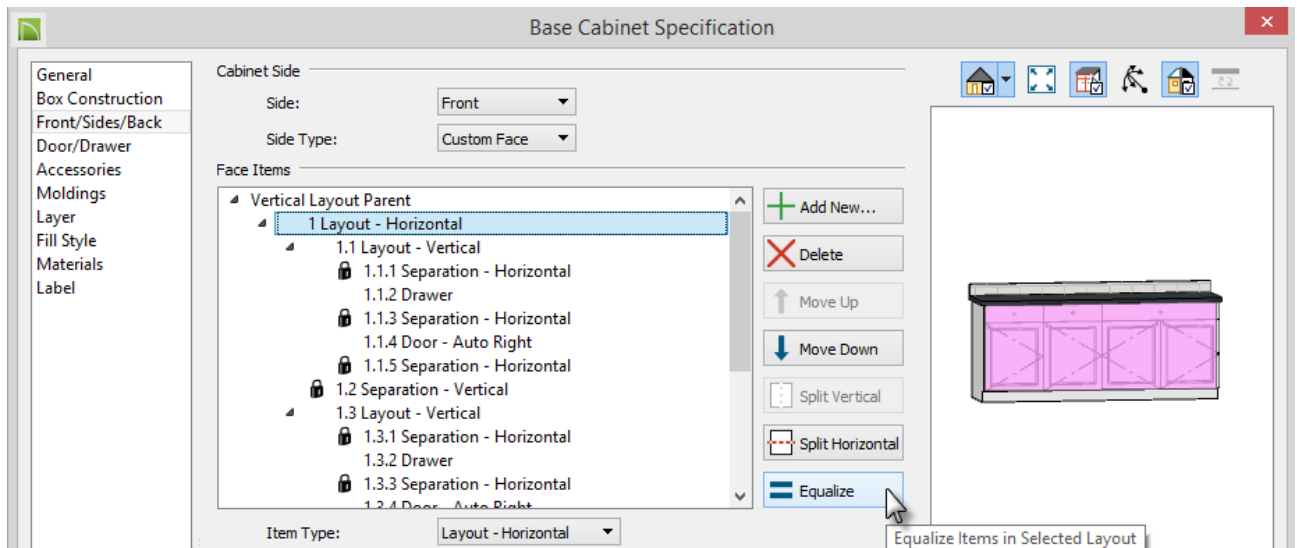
Base Cabinet Specification

General
Box Construction
Front/Sides/Back
Door/Drawer
Accessories
Moldings
Layer
Fill Style
Materials
Label

Cabinet Side

Side: Front

Side Type: Custom Face

Face Items

Vertical Layout Parent
1 Layout - Horizontal
1.1 Layout - Vertical
1.1.1 Separation - Horizontal
1.1.2 Drawer
1.1.3 Separation - Horizontal
1.1.4 Door - Auto Right
1.1.5 Separation - Horizontal
1.2 Separation - Vertical
1.3 Layout - Vertical
1.3.1 Separation - Horizontal
1.3.2 Drawer
1.3.3 Separation - Horizontal
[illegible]

Add New...
Delete
Move Up
Move Down
Split Vertical
Split Horizontal
Equalize

Equalize Items in Selected Layout

Item Type: Layout - Horizontal